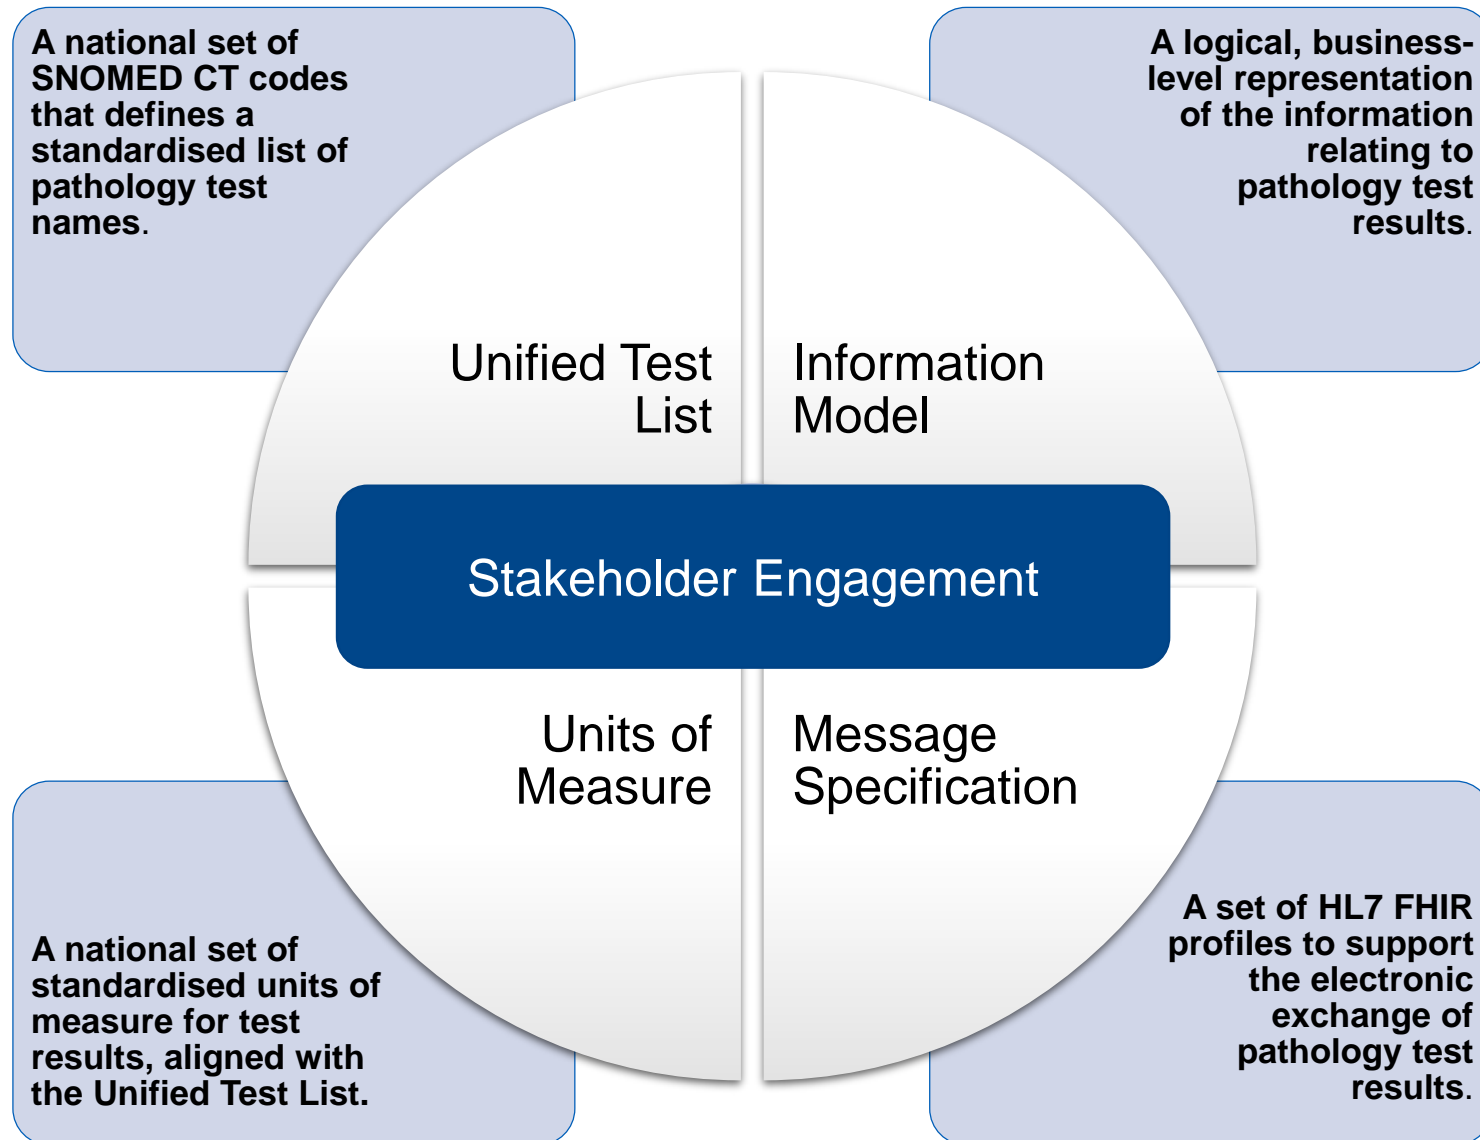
A national set of SNOMED CT codes that defines a standardised list of pathology test names.

A logical, business-level representation of the information relating to pathology test results.

Unified Test List

Information Model

Stakeholder Engagement

Units of Measure

Message Specification

A national set of standardised units of measure for test results, aligned with the Unified Test List.

A set of HL7 FHIR profiles to support the electronic exchange of pathology test results.